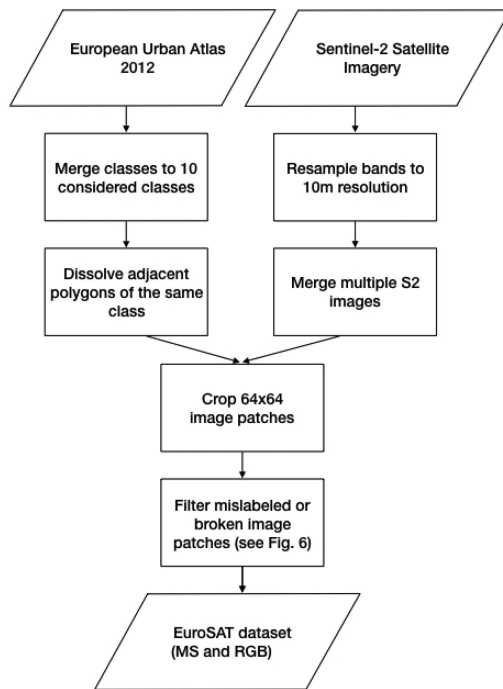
European Urban Atlas 2012

Sentinel-2 Satellite Imagery

Merge classes to 10 considered classes

Resample bands to 10m resolution

Dissolve adjacent polygons of the same class

Merge multiple S2 images

Crop 64x64 image patches

Filter mislabeled or broken image patches (see Fig. 6)

EuroSAT dataset (MS and RGB)